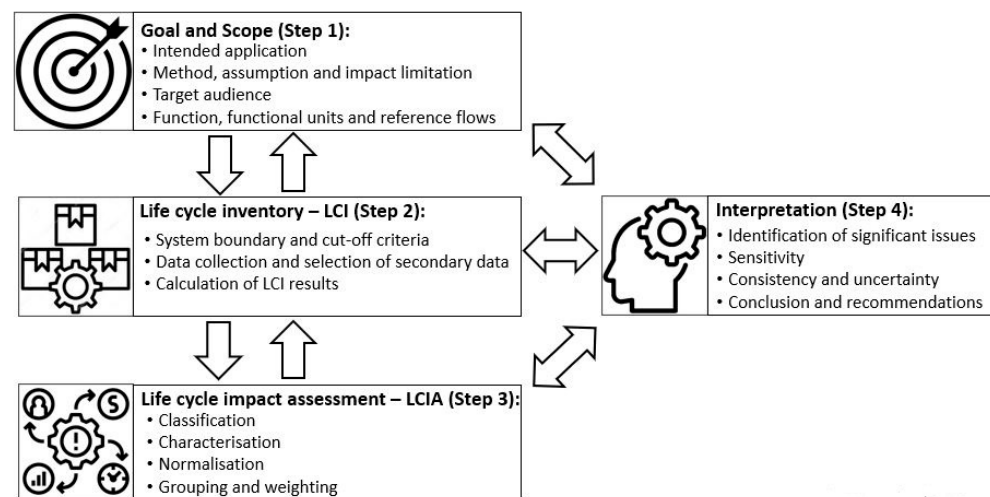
**Goal and Scope (Step 1):**
• Intended application
• Method, assumption and impact limitation
• Target audience
• Function, functional units and reference flows

**Life cycle inventory – LCI (Step 2):**
• System boundary and cut-off criteria
• Data collection and selection of secondary data
• Calculation of LCI results

**Interpretation (Step 4):**
• Identification of significant issues
• Sensitivity
• Consistency and uncertainty
• Conclusion and recommendations

**Life cycle impact assessment – LCIA (Step 3):**
• Classification
• Characterisation
• Normalisation
• Grouping and weighting